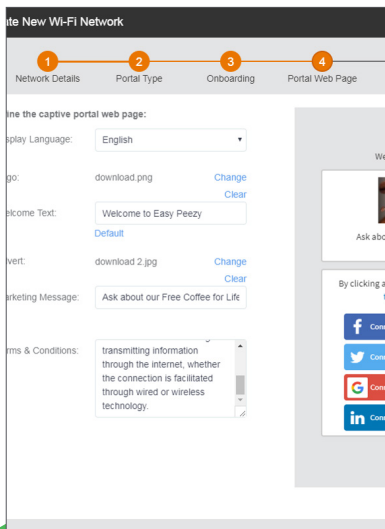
ate New Wi-Fi Network

1 Network Details
2 Portal Type
3 Onboarding
4 Portal Web Page

ine the captive portal web page:

splay Language: English

go: download.png Change Clear

elcome Text: Welcome to Easy Peezy
Default

vert: download 2.jpg Change Clear

arketing Message: Ask about our Free Coffee for Life

rms & Conditions: transmitting information through the internet, whether the connection is facilitated through wired or wireless technology.

We

Ask abo

By clicking a

Con
Con
Con
Con